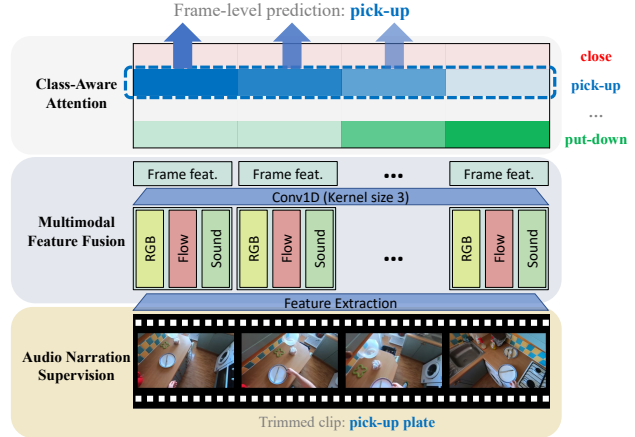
Frame-level prediction: pick-up

Class-Aware Attention

close

pick-up

...

put-down

Frame feat.

Frame feat.

...

Frame feat.

Conv1D (Kernel size 3)

Multimodal Feature Fusion

RGB

Flow

Sound

RGB

Flow

Sound

...

RGB

Flow

Sound

Feature Extraction

Audio Narration Supervision

Trimmed clip: pick-up plate